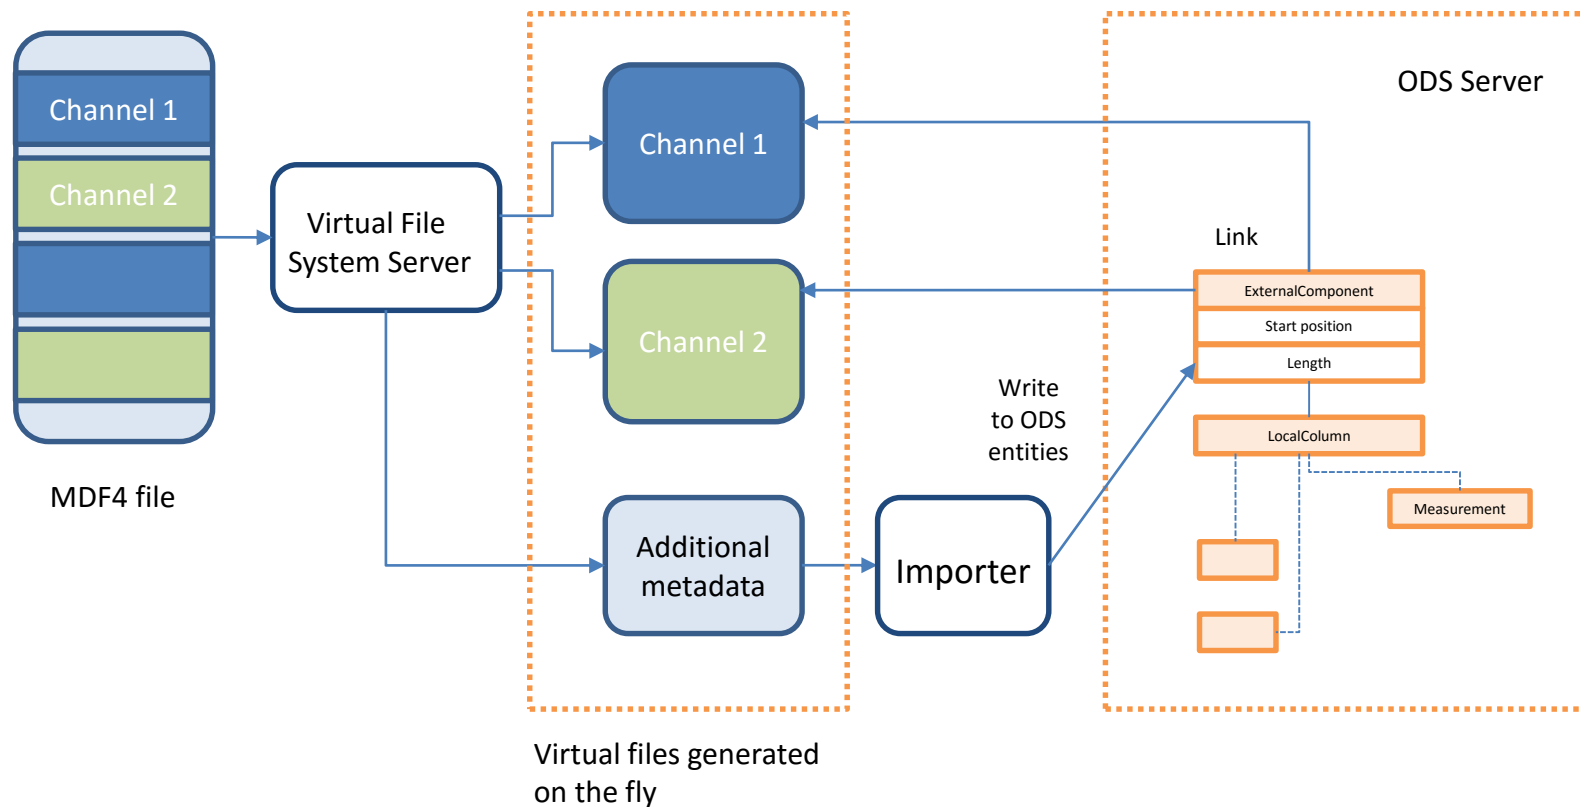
Channel 1

Channel 2

MDF4 file

Virtual File System Server

Channel 1

Channel 2

Additional metadata

Virtual files generated on the fly

Importer

Write to ODS entities

ODS Server

Link

ExternalComponent

Start position

Length

LocalColumn

Measurement